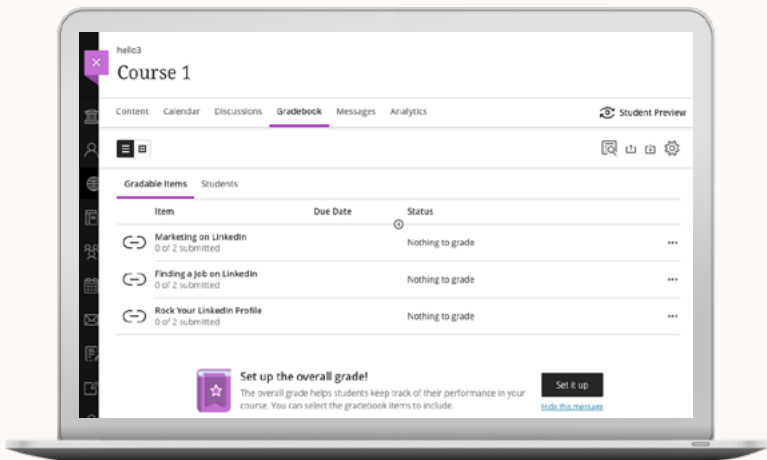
hello3
Course 1

Content Calendar Discussions Gradebook Messages Analytics

Student Preview

Gradable Items Students

| Item | Due Date | Status |
|---|---|---|
| Marketing on LinkedIn 0 of 2 submitted | | Nothing to grade |
| Finding a Job on LinkedIn 0 of 2 submitted | | Nothing to grade |
| Rock Your LinkedIn Profile 0 of 2 submitted | | Nothing to grade |

Set up the overall grade!
The overall grade helps students keep track of their performance in your course. You can select the gradebook items to include.

Set it up
Hide this message